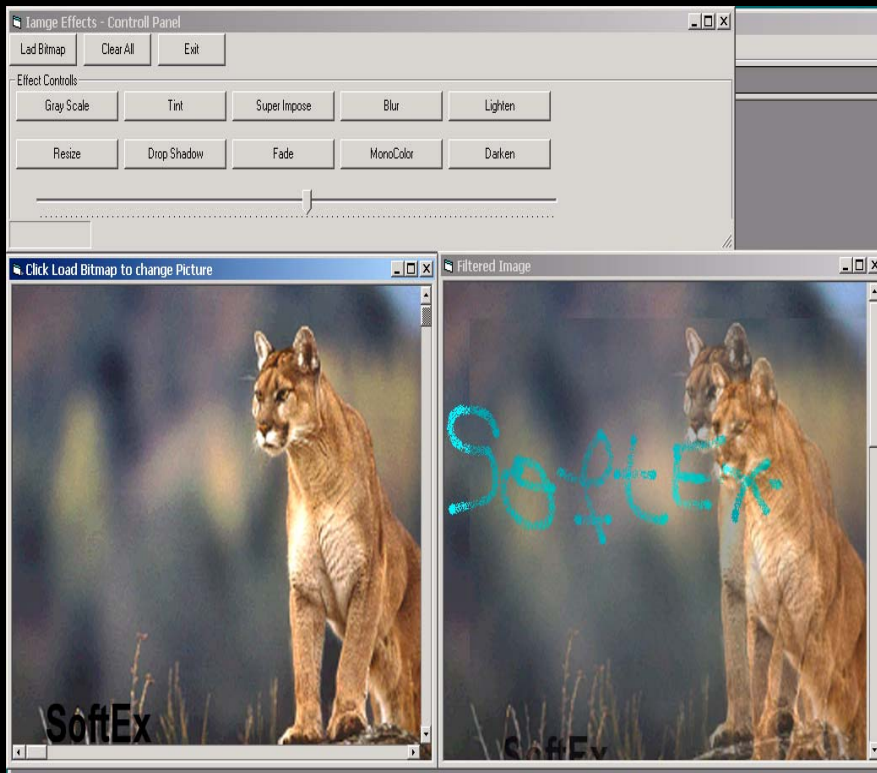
Iamge Effects - Controll Panel

Lad Bitmap
Clear All
Exit

Effect Controlls

Gray Scale
Tint
Super Impose
Blur
Lighten

Resize
Drop Shadow
Fade
MonoColor
Darken

Click Load Bitmap to change Picture

SoftEx

Filtered Image

SoftEx

SoftEx